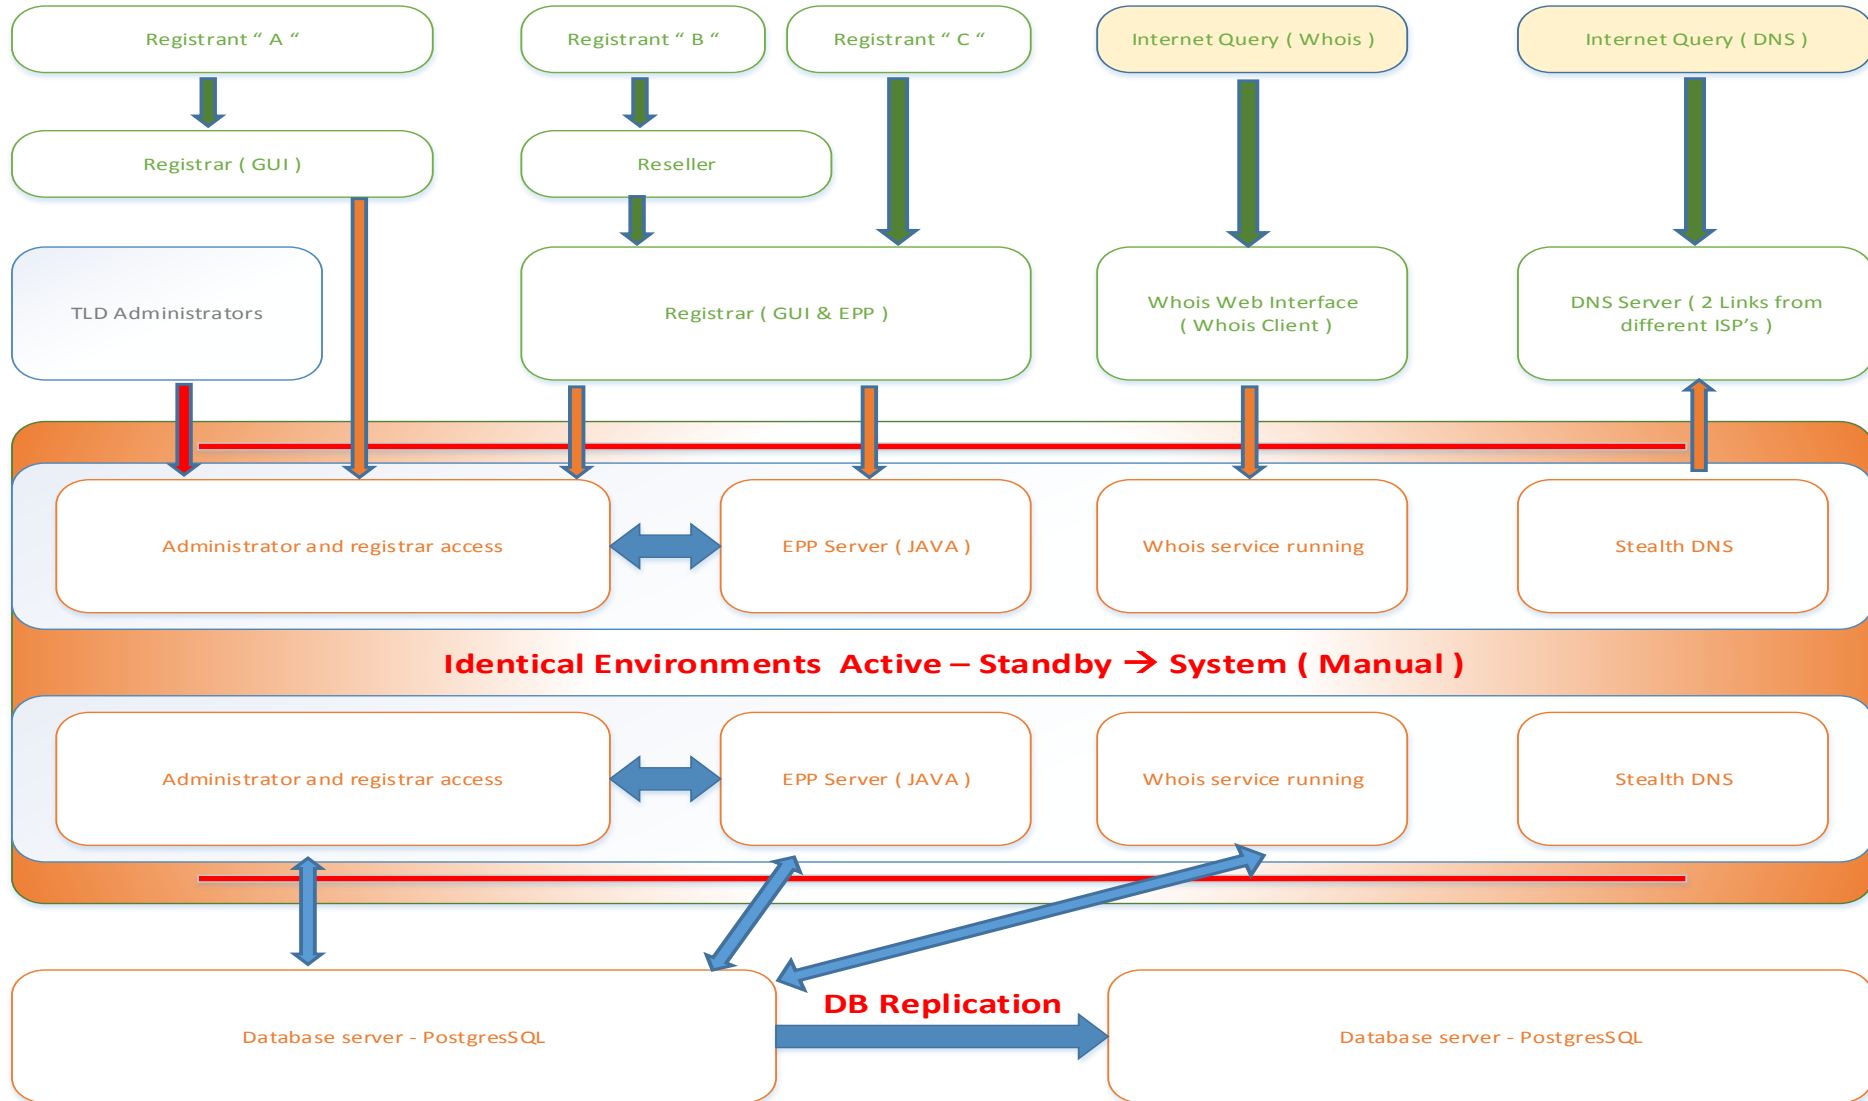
Registrant “ A “

Registrant “ B “

Registrant “ C “

Internet Query ( Whois )

Internet Query ( DNS )

Registrar ( GUI )

Reseller

TLD Administrators

Registrar ( GUI & EPP )

Whois Web Interface ( Whois Client )

DNS Server ( 2 Links from different ISP’s )

Administrator and registrar access

EPP Server ( JAVA )

Whois service running

Stealth DNS

Identical Environments Active – Standby → System ( Manual )

Administrator and registrar access

EPP Server ( JAVA )

Whois service running

Stealth DNS

DB Replication

Database server - PostgresSQL

Database server - PostgresSQL